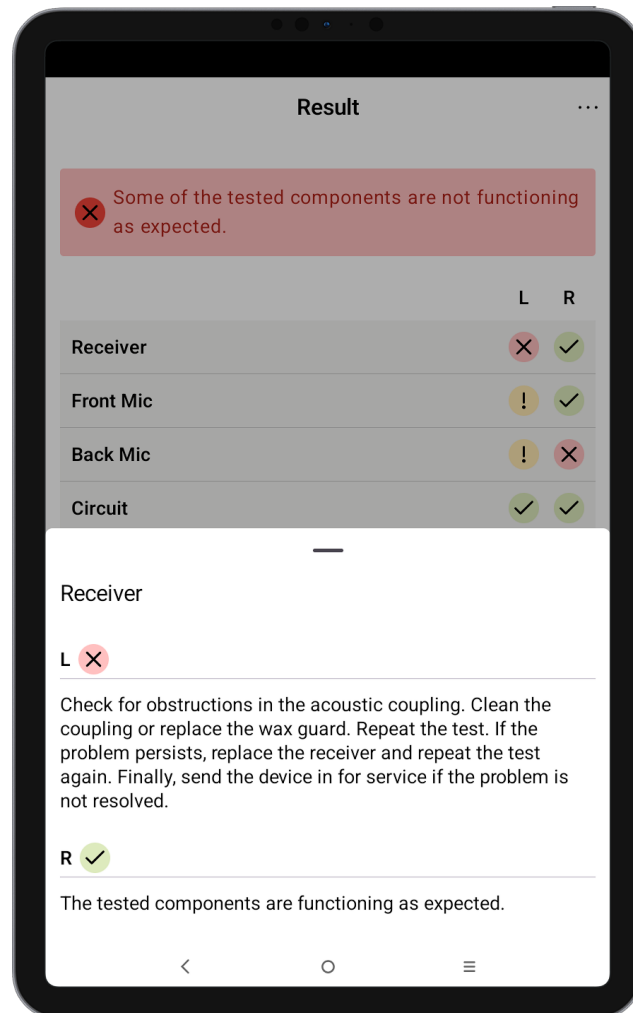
Result

Some of the tested components are not functioning as expected.

| | L | R |
|---|---|---|
| Receiver | ✕ | ✓ |
| Front Mic | ! | ✓ |
| Back Mic | ! | ✕ |
| Circuit | ✓ | ✓ |

Receiver

L ✕

Check for obstructions in the acoustic coupling. Clean the coupling or replace the wax guard. Repeat the test. If the problem persists, replace the receiver and repeat the test again. Finally, send the device in for service if the problem is not resolved.

R ✓

The tested components are functioning as expected.